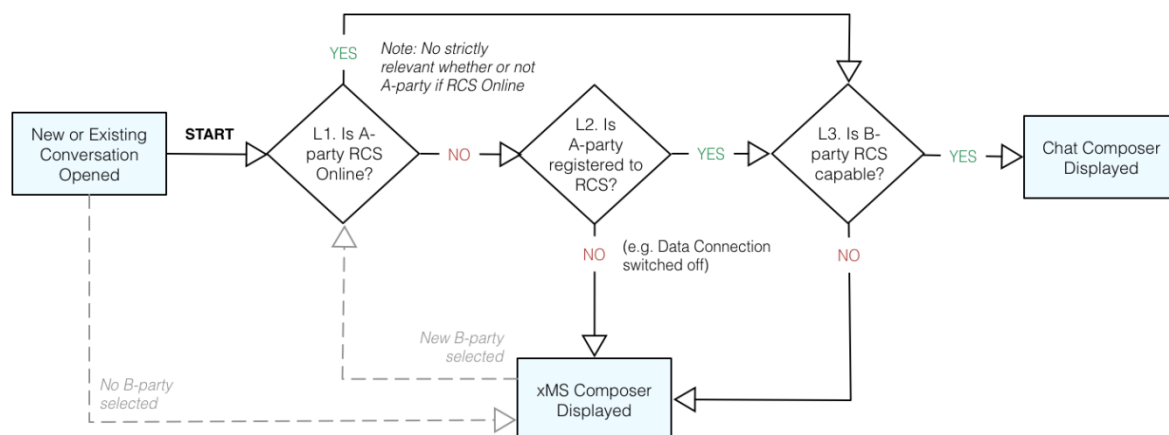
YES

Note: No strictly relevant whether or not A-party if RCS Online

New or Existing Conversation Opened

START

L1. Is A-party RCS Online?

NO

L2. Is A-party registered to RCS?

YES

L3. Is B-party RCS capable?

YES

Chat Composer Displayed

NO

(e.g. Data Connection switched off)

NO

New B-party selected

No B-party selected

xMS Composer Displayed